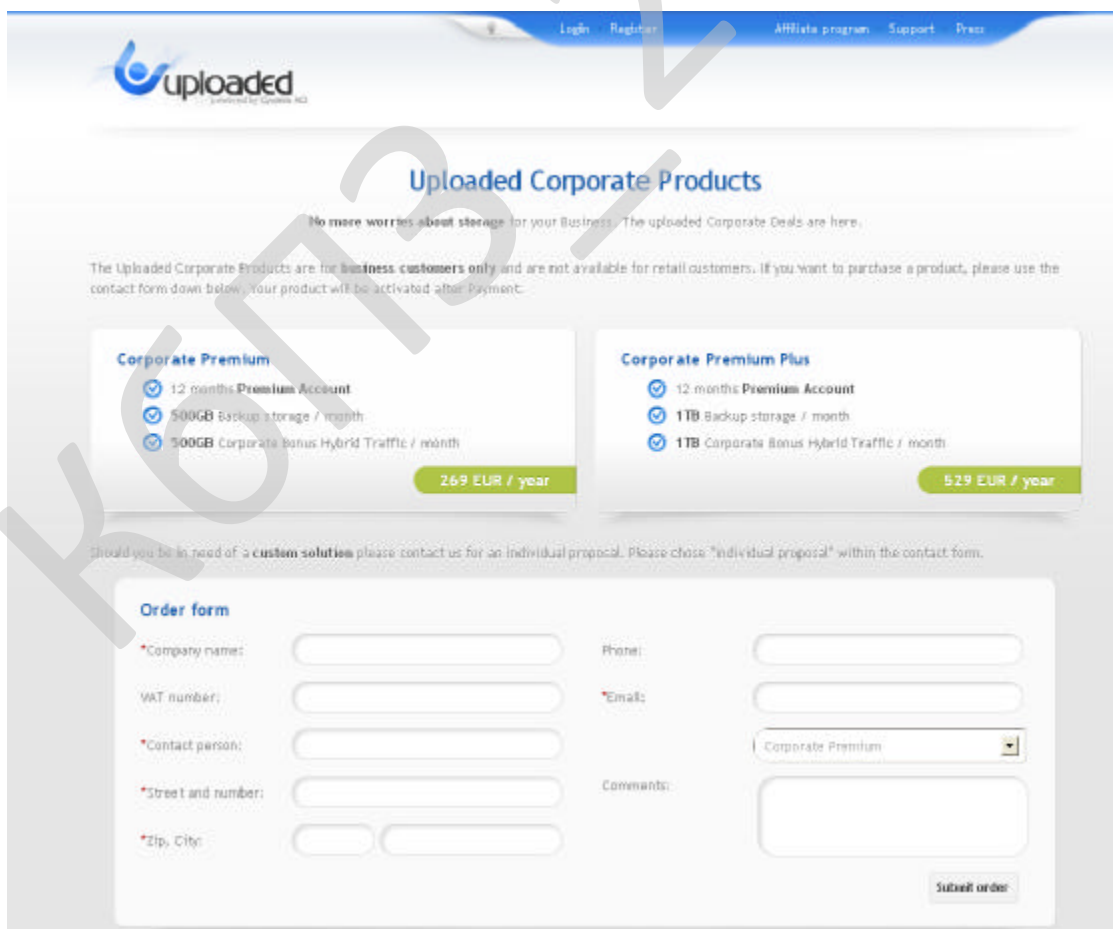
Login Register Affiliate program Support Press

uploaded
powered by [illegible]

Uploaded Corporate Products

No more worries about storage for your Business. The uploaded Corporate Deals are here.

The Uploaded Corporate Products are for business customers only and are not available for retail customers. If you want to purchase a product, please use the contact form down below. Your product will be activated after Payment.

Corporate Premium
12 months Premium Account
500GB Backup storage / month
500GB Corporate Bonus Hybrid Traffic / month
269 EUR / year

Corporate Premium Plus
12 months Premium Account
1TB Backup storage / month
1TB Corporate Bonus Hybrid Traffic / month
529 EUR / year

Should you be in need of a custom solution please contact us for an individual proposal. Please chose "individual proposal" within the contact form.

Order form
*Company name:
VAT number:
*Contact person:
*Street and number:
*Zip, City:
Phone:
*Email:
Corporate Premium
Comments:
Submit order

КОПЗ